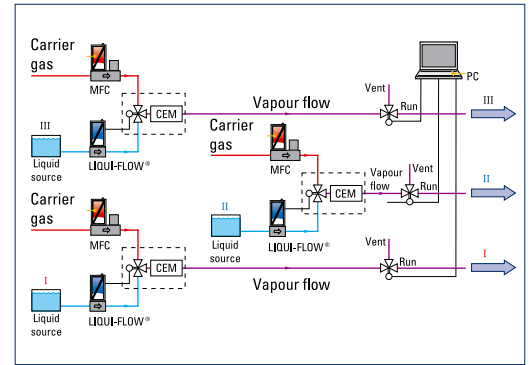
Carrier gas
MFC
CEM
Vapour flow
Vent
Run
PC
III
III
Liquid source
LIQUI-FLOW®
Carrier gas
MFC
CEM
Vapour flow
Vent
Run
II
Carrier gas
II
Liquid source
LIQUI-FLOW®
MFC
CEM
Vent
Run
I
I
Liquid source
LIQUI-FLOW®
Vapour flow